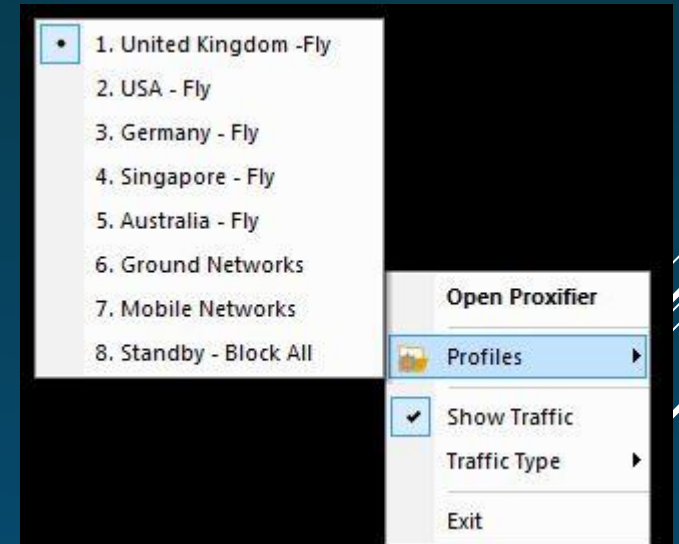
1. United Kingdom -Fly
2. USA - Fly
3. Germany - Fly
4. Singapore - Fly
5. Australia - Fly
6. Ground Networks
7. Mobile Networks
8. Standby - Block All

Open Proxifier
Profiles
Show Traffic
Traffic Type
Exit